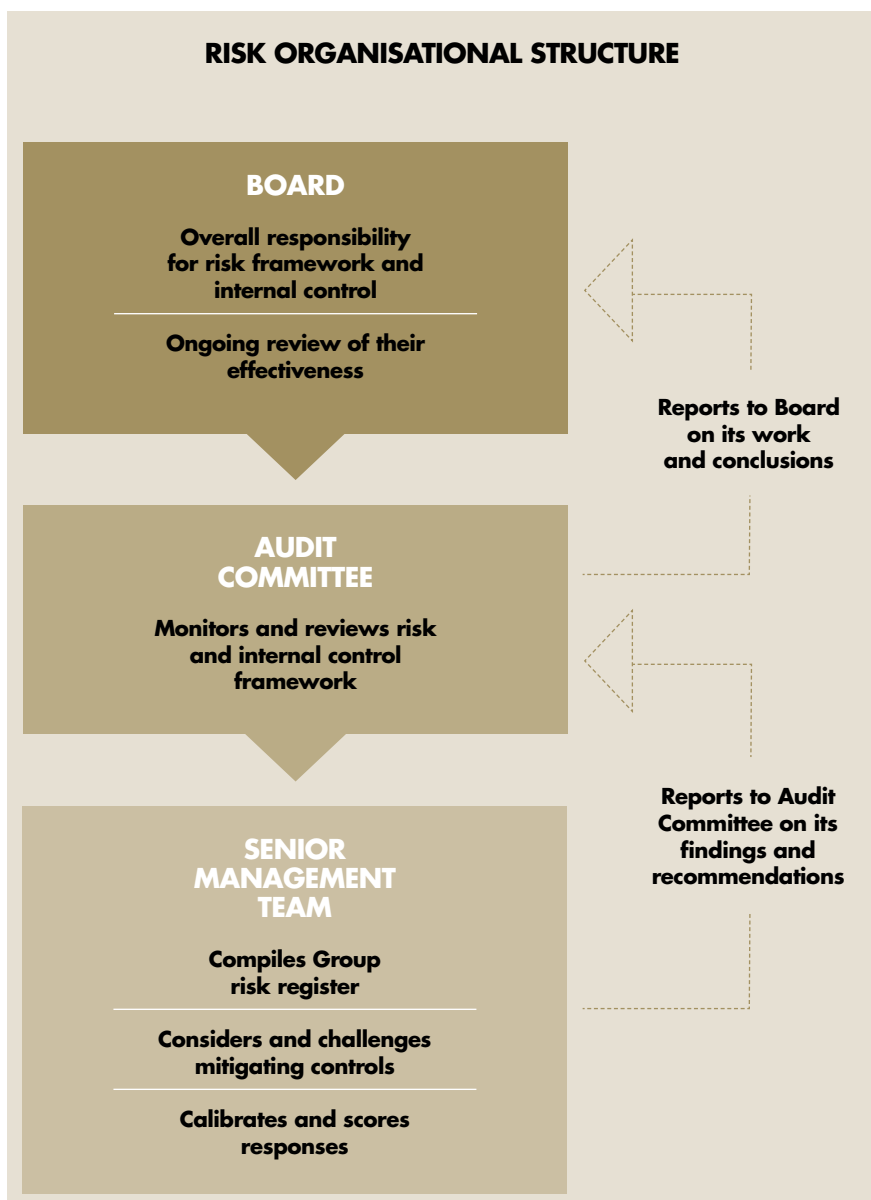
RISK ORGANISATIONAL STRUCTURE

BOARD

Overall responsibility for risk framework and internal control

Ongoing review of their effectiveness

Reports to Board on its work and conclusions

AUDIT COMMITTEE

Monitors and reviews risk and internal control framework

Reports to Audit Committee on its findings and recommendations

SENIOR MANAGEMENT TEAM

Compiles Group risk register

Considers and challenges mitigating controls

Calibrates and scores responses